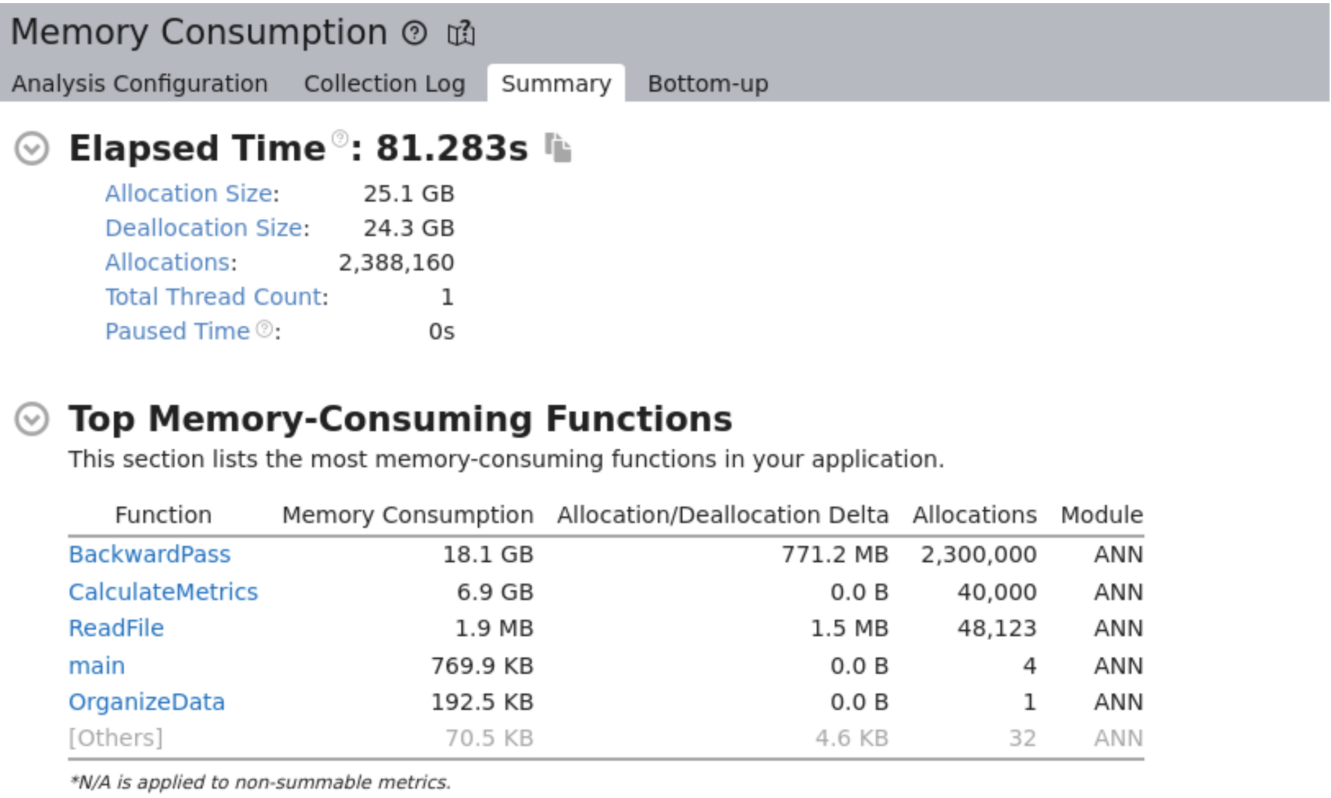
Memory Consumption

Analysis Configuration Collection Log Summary Bottom-up

Elapsed Time: 81.283s

Allocation Size: 25.1 GB
Deallocation Size: 24.3 GB
Allocations: 2,388,160
Total Thread Count: 1
Paused Time: 0s

Top Memory-Consuming Functions

This section lists the most memory-consuming functions in your application.

| Function | Memory Consumption | Allocation/Deallocation Delta | Allocations | Module |
|---|---|---|---|---|
| BackwardPass | 18.1 GB | 771.2 MB | 2,300,000 | ANN |
| CalculateMetrics | 6.9 GB | 0.0 B | 40,000 | ANN |
| ReadFile | 1.9 MB | 1.5 MB | 48,123 | ANN |
| main | 769.9 KB | 0.0 B | 4 | ANN |
| OrganizeData | 192.5 KB | 0.0 B | 1 | ANN |
| [Others] | 70.5 KB | 4.6 KB | 32 | ANN |

*N/A is applied to non-summable metrics.